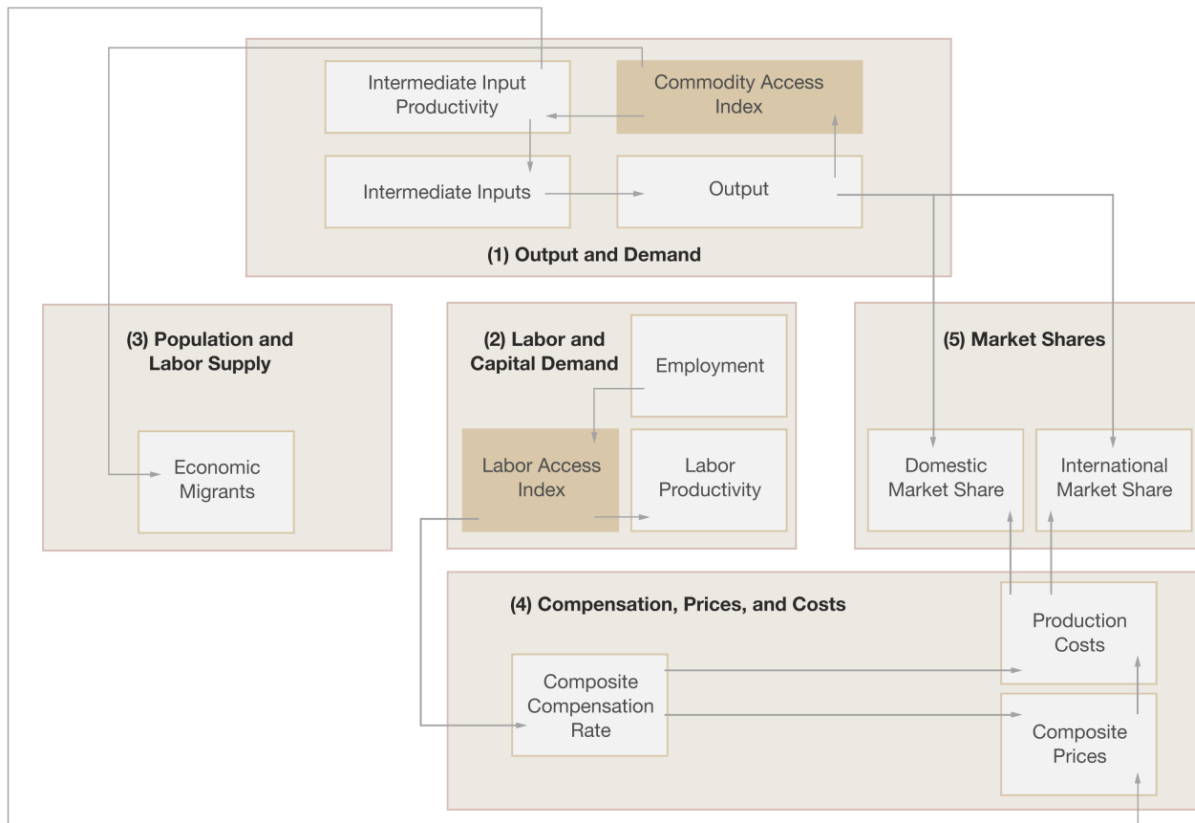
Intermediate Input Productivity

Commodity Access Index

Intermediate Inputs

Output

(1) Output and Demand

(3) Population and Labor Supply

Economic Migrants

(2) Labor and Capital Demand

Employment

Labor Access Index

Labor Productivity

(5) Market Shares

Domestic Market Share

International Market Share

(4) Compensation, Prices, and Costs

Production Costs

Composite Compensation Rate

Composite Prices